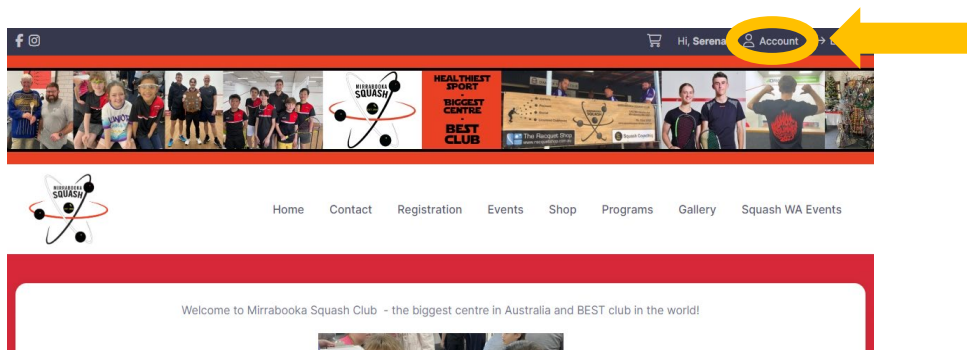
Hi, Serena
Account

MIRRABOOKA SQUASH

HEALTHIEST SPORT
BIGGEST CENTRE
BEST CLUB

The Racquet Shop

MIRRABOOKA SQUASH

Home
Contact
Registration
Events
Shop
Programs
Gallery
Squash WA Events

Welcome to Mirrabooka Squash Club - the biggest centre in Australia and BEST club in the world!